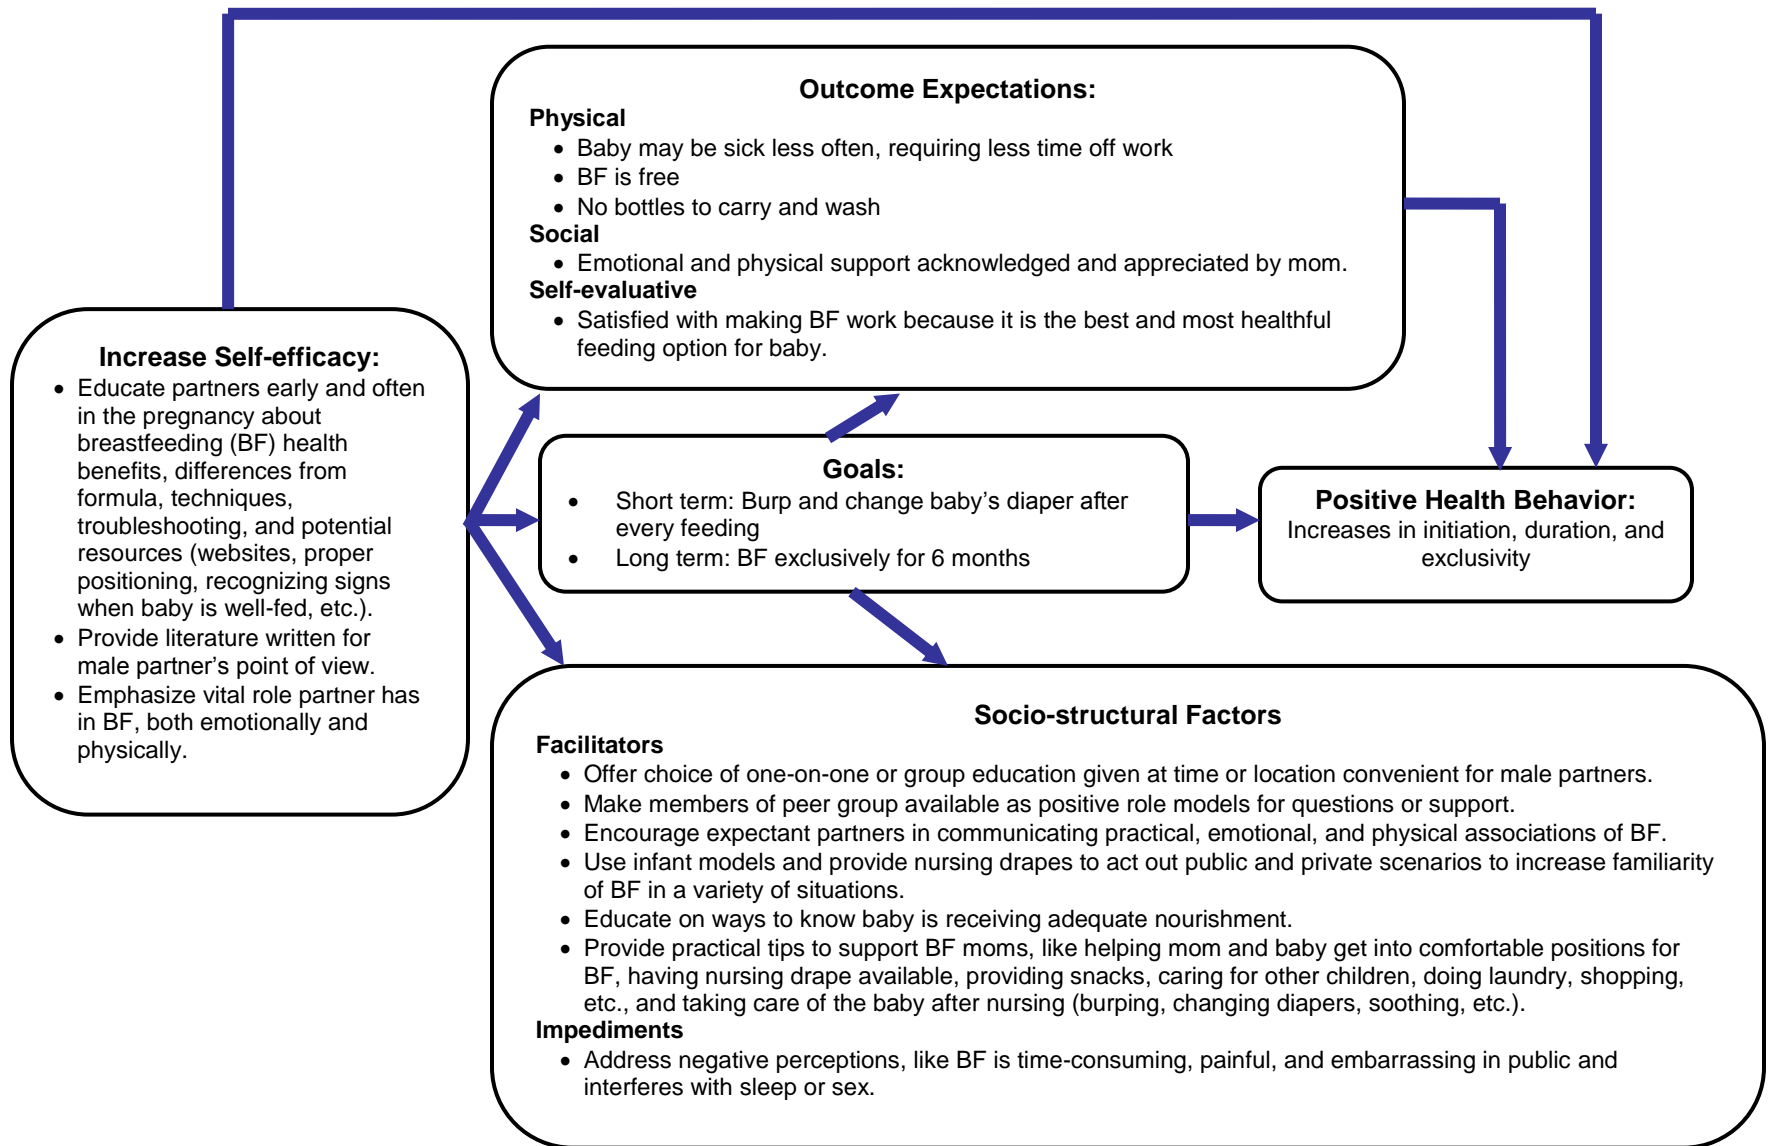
Outcome Expectations:

Physical
- Baby may be sick less often, requiring less time off work
- BF is free
- No bottles to carry and wash

Social
- Emotional and physical support acknowledged and appreciated by mom.

Self-evaluative
- Satisfied with making BF work because it is the best and most healthful feeding option for baby.

Increase Self-efficacy:
- Educate partners early and often in the pregnancy about breastfeeding (BF) health benefits, differences from formula, techniques, troubleshooting, and potential resources (websites, proper positioning, recognizing signs when baby is well-fed, etc.).
- Provide literature written for male partner's point of view.
- Emphasize vital role partner has in BF, both emotionally and physically.

Goals:
- Short term: Burp and change baby's diaper after every feeding
- Long term: BF exclusively for 6 months

Positive Health Behavior:
Increases in initiation, duration, and exclusivity

Socio-structural Factors

Facilitators
- Offer choice of one-on-one or group education given at time or location convenient for male partners.
- Make members of peer group available as positive role models for questions or support.
- Encourage expectant partners in communicating practical, emotional, and physical associations of BF.
- Use infant models and provide nursing drapes to act out public and private scenarios to increase familiarity of BF in a variety of situations.
- Educate on ways to know baby is receiving adequate nourishment.
- Provide practical tips to support BF moms, like helping mom and baby get into comfortable positions for BF, having nursing drape available, providing snacks, caring for other children, doing laundry, shopping, etc., and taking care of the baby after nursing (burping, changing diapers, soothing, etc.).

Impediments
- Address negative perceptions, like BF is time-consuming, painful, and embarrassing in public and interferes with sleep or sex.